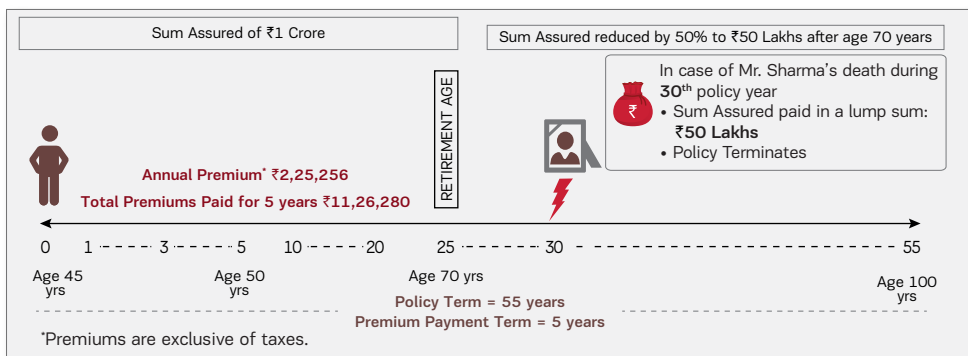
Sum Assured of ₹1 Crore

Sum Assured reduced by 50% to ₹50 Lakhs after age 70 years

In case of Mr. Sharma's death during $30^{th}$ policy year

₹

• Sum Assured paid in a lump sum: ₹50 Lakhs

• Policy Terminates

RETIREMENT AGE

Annual Premium* ₹2,25,256

Total Premiums Paid for 5 years ₹11,26,280

0 1 3 5 10 20 25 30 55

Age 45 yrs

Age 50 yrs

Age 70 yrs

Age 100 yrs

Policy Term = 55 years

Premium Payment Term = 5 years

*Premiums are exclusive of taxes.